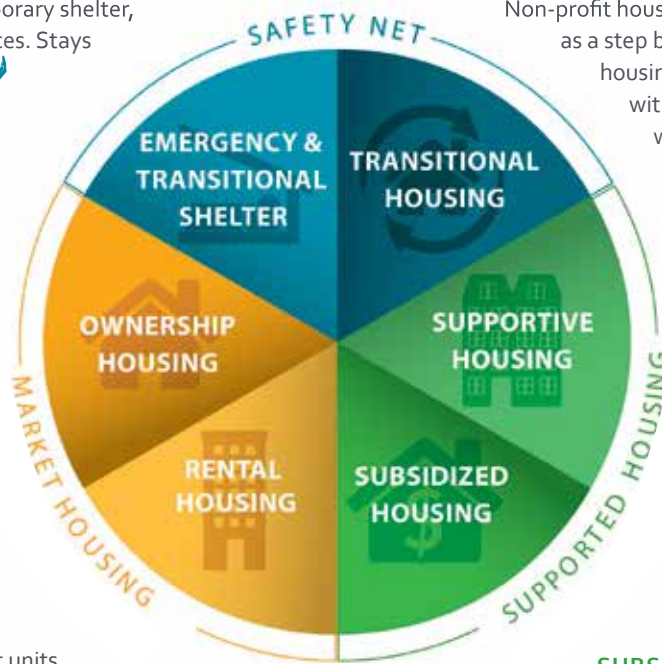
orary shelter,
tes. Stays

SAFETY NET

Non-profit hous
as a step b
housin
wit
w

EMERGENCY & TRANSITIONAL SHELTER

TRANSITIONAL HOUSING

OWNERSHIP HOUSING

SUPPORTIVE HOUSING

RENTAL HOUSING

SUBSIDIZED HOUSING

MARKET HOUSING

SUPPORTED HOUSING

r units

SUBS